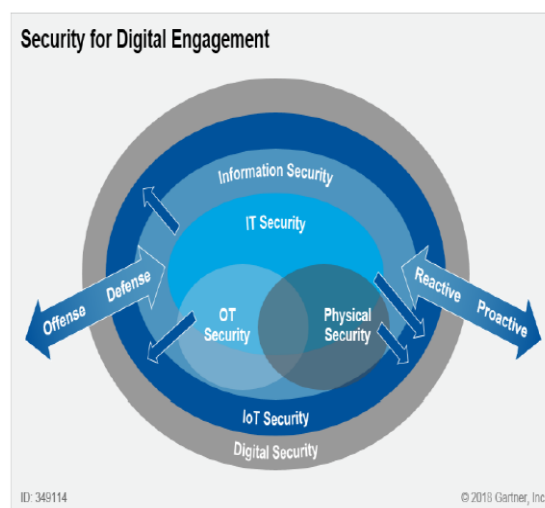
Security for Digital Engagement

Information Security

IT Security

Offense

Defense

Reactive

Proactive

OT Security

Physical Security

IoT Security

Digital Security

ID: 349114

© 2018 Gartner, Inc